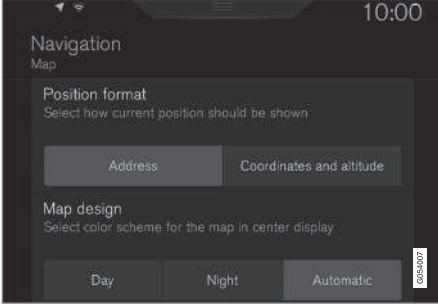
10:00

Navigation
Map

Position format
Select how current position should be shown

Address
Coordinates and altitude

Map design
Select color scheme for the map in center display

Day
Night
Automatic

G054007